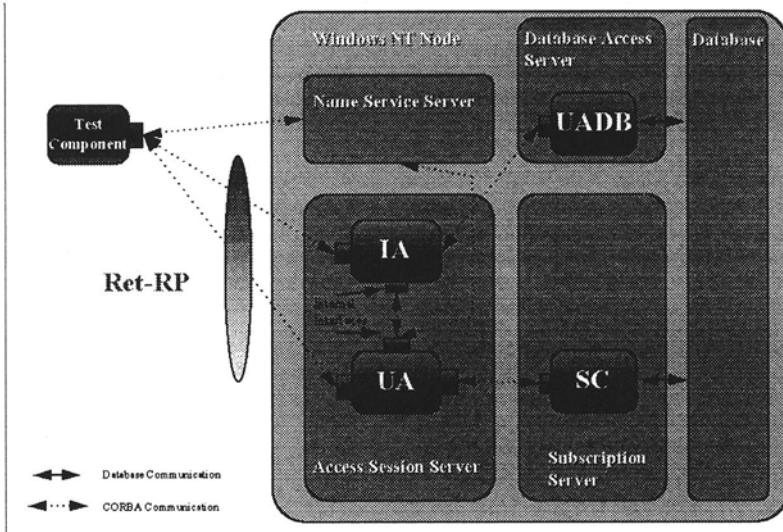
Windows NT Node

Database Access Server

Database

Name Service Server

UADB

Test Component

IA

Ret-RP

Internal Interfaces

UA

SC

Access Session Server

Subscription Server

Database Communication

CORBA Communication